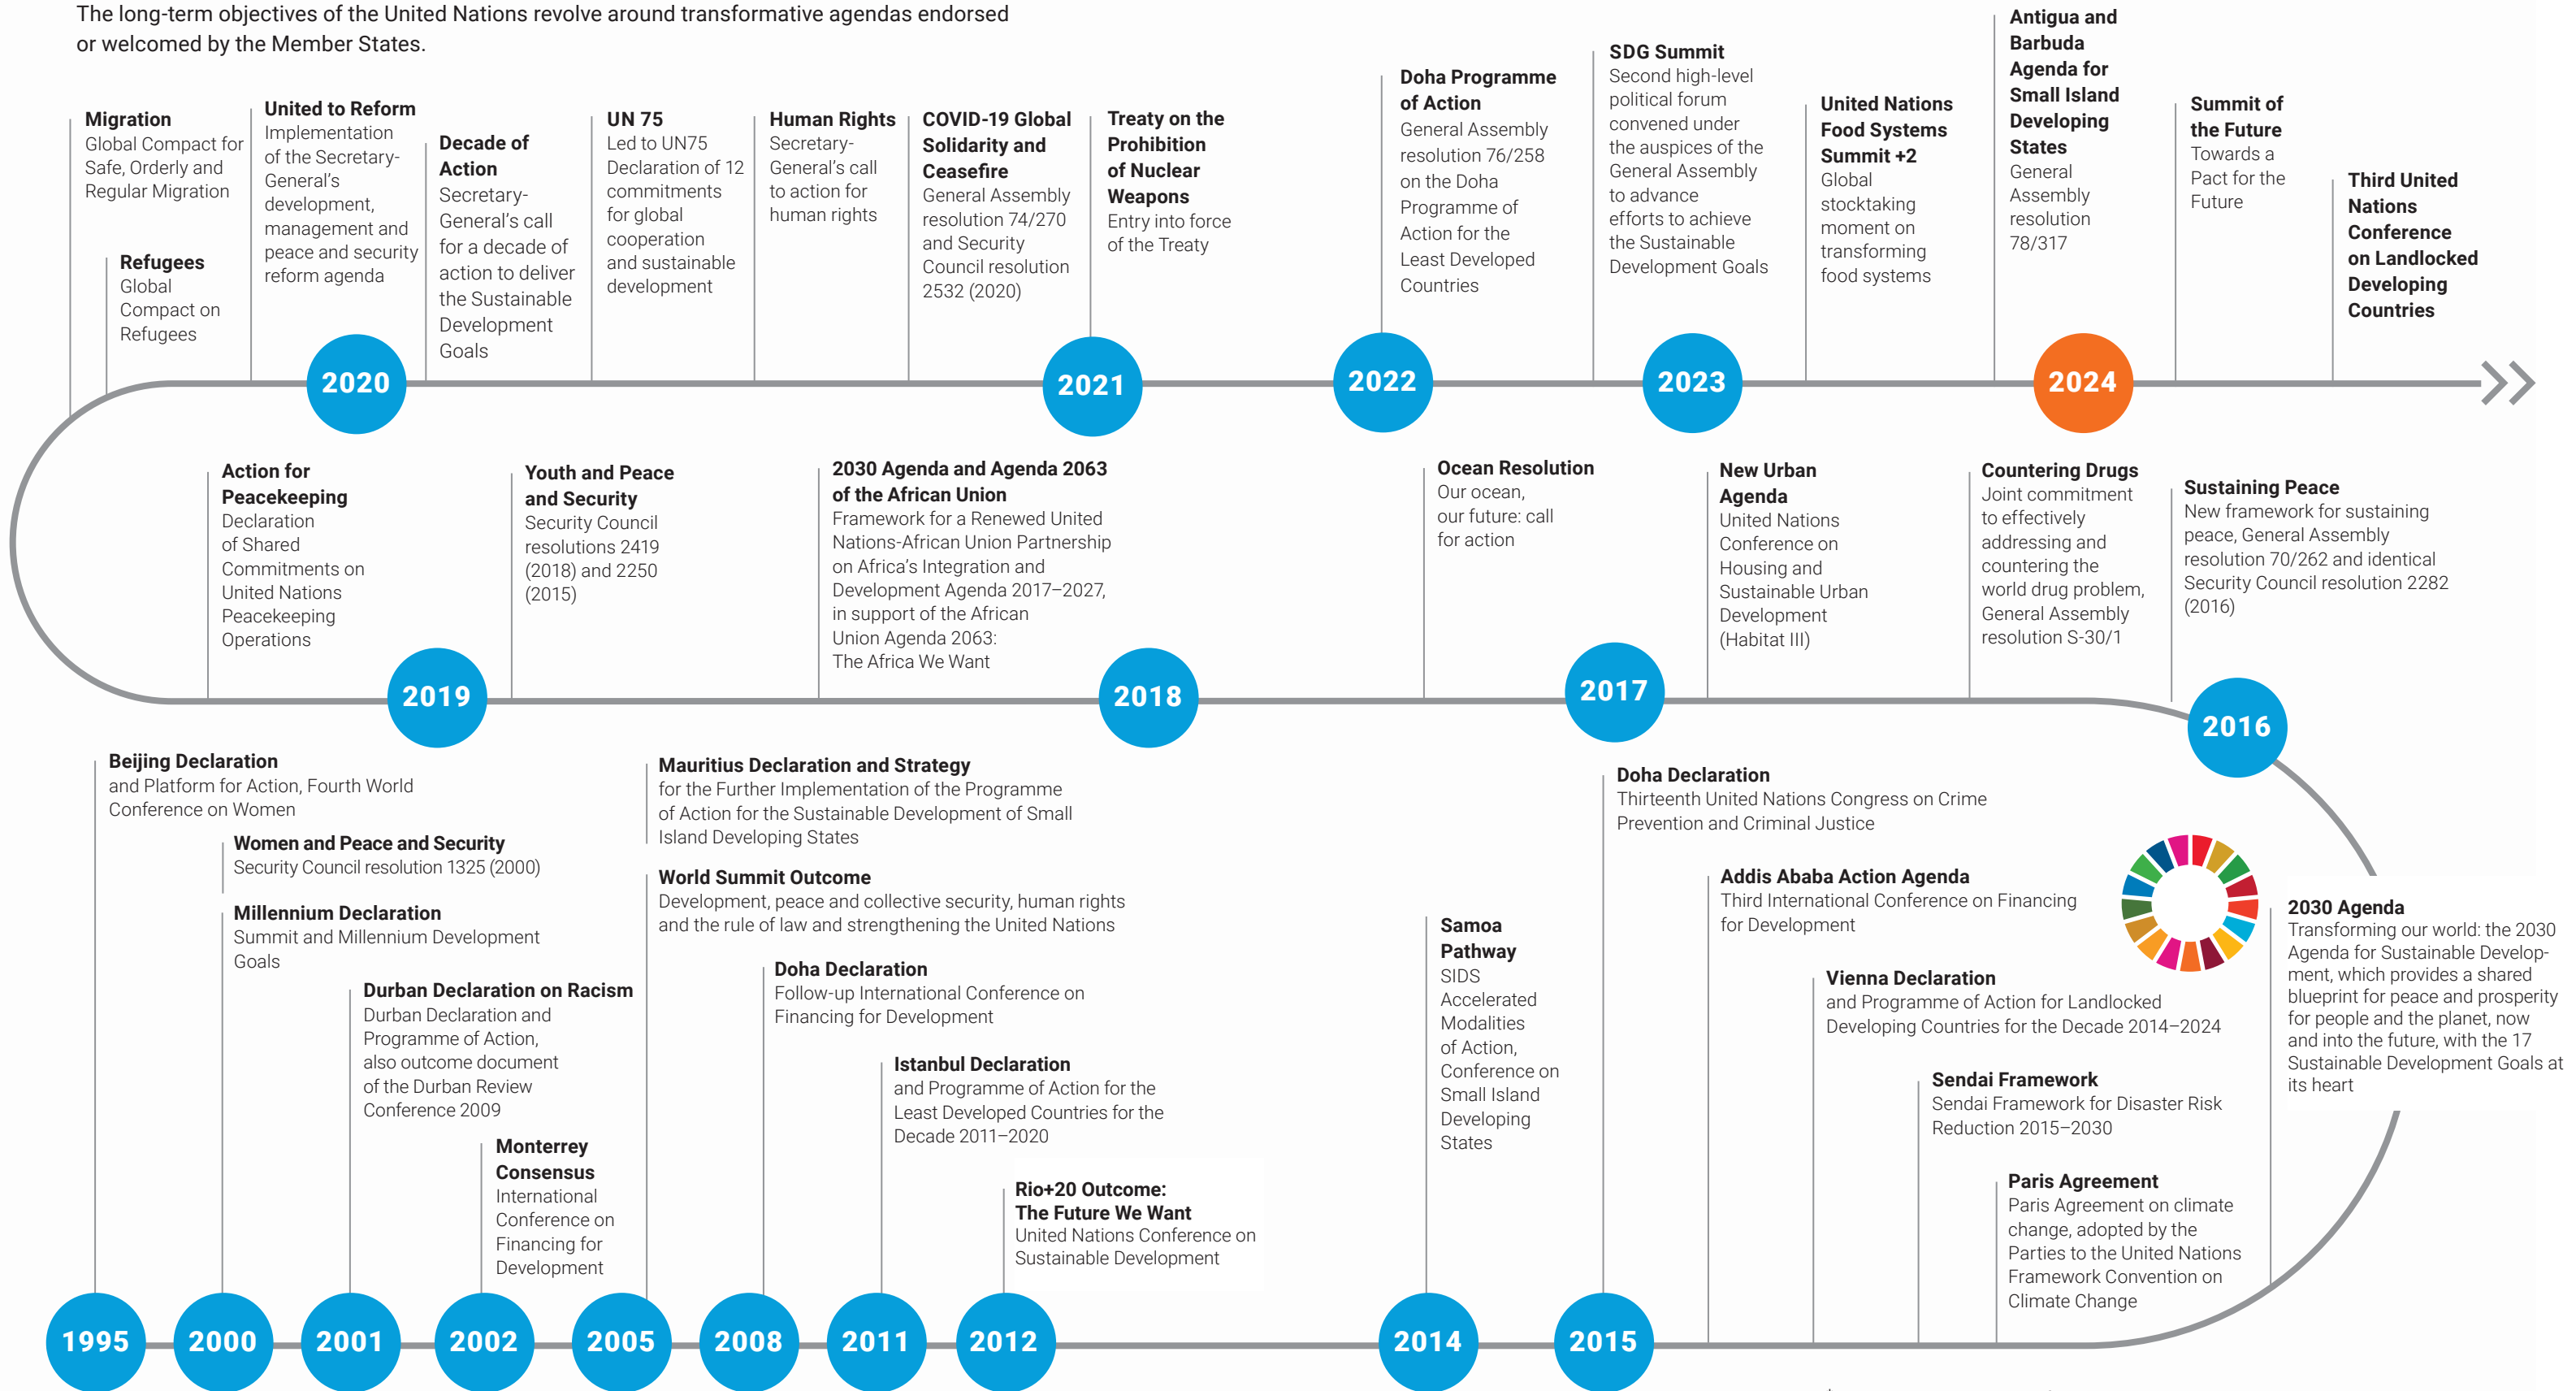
The long-term objectives of the United Nations revolve around transformative agendas endorsed or welcomed by the Member States.

**Migration**
Global Compact for Safe, Orderly and Regular Migration

**Refugees**
Global Compact on Refugees

**United to Reform**
Implementation of the Secretary-General's development, management and peace and security reform agenda

**Decade of Action**
Secretary-General's call for a decade of action to deliver the Sustainable Development Goals

**UN 75**
Led to UN75 Declaration of 12 commitments for global cooperation and sustainable development

**Human Rights**
Secretary-General's call to action for human rights

**COVID-19 Global Solidarity and Ceasefire**
General Assembly resolution 74/270 and Security Council resolution 2532 (2020)

**Treaty on the Prohibition of Nuclear Weapons**
Entry into force of the Treaty

**Doha Programme of Action**
General Assembly resolution 76/258 on the Doha Programme of Action for the Least Developed Countries

**SDG Summit**
Second high-level political forum convened under the auspices of the General Assembly to advance efforts to achieve the Sustainable Development Goals

**United Nations Food Systems Summit +2**
Global stocktaking moment on transforming food systems

**Antigua and Barbuda Agenda for Small Island Developing States**
General Assembly resolution 78/317

**Summit of the Future**
Towards a Pact for the Future

**Third United Nations Conference on Landlocked Developing Countries**

2020

2021

2022

2023

2024

**Action for Peacekeeping**
Declaration of Shared Commitments on United Nations Peacekeeping Operations

**Youth and Peace and Security**
Security Council resolutions 2419 (2018) and 2250 (2015)

**2030 Agenda and Agenda 2063 of the African Union**
Framework for a Renewed United Nations-African Union Partnership on Africa's Integration and Development Agenda 2017–2027, in support of the African Union Agenda 2063: The Africa We Want

**Ocean Resolution**
Our ocean, our future: call for action

**New Urban Agenda**
United Nations Conference on Housing and Sustainable Urban Development (Habitat III)

**Countering Drugs**
Joint commitment to effectively addressing and countering the world drug problem, General Assembly resolution S-30/1

**Sustaining Peace**
New framework for sustaining peace, General Assembly resolution 70/262 and identical Security Council resolution 2282 (2016)

2019

2018

2017

2016

**Beijing Declaration**
and Platform for Action, Fourth World Conference on Women

**Women and Peace and Security**
Security Council resolution 1325 (2000)

**Millennium Declaration**
Summit and Millennium Development Goals

**Durban Declaration on Racism**
Durban Declaration and Programme of Action, also outcome document of the Durban Review Conference 2009

**Monterrey Consensus**
International Conference on Financing for Development

**Mauritius Declaration and Strategy**
for the Further Implementation of the Programme of Action for the Sustainable Development of Small Island Developing States

**World Summit Outcome**
Development, peace and collective security, human rights and the rule of law and strengthening the United Nations

**Doha Declaration**
Follow-up International Conference on Financing for Development

**Istanbul Declaration**
and Programme of Action for the Least Developed Countries for the Decade 2011–2020

**Rio+20 Outcome: The Future We Want**
United Nations Conference on Sustainable Development

**Samoa Pathway**
SIDS Accelerated Modalities of Action, Conference on Small Island Developing States

**Doha Declaration**
Thirteenth United Nations Congress on Crime Prevention and Criminal Justice

**Addis Ababa Action Agenda**
Third International Conference on Financing for Development

**Vienna Declaration**
and Programme of Action for Landlocked Developing Countries for the Decade 2014–2024

**Sendai Framework**
Sendai Framework for Disaster Risk Reduction 2015–2030

**Paris Agreement**
Paris Agreement on climate change, adopted by the Parties to the United Nations Framework Convention on Climate Change

**2030 Agenda**
Transforming our world: the 2030 Agenda for Sustainable Development, which provides a shared blueprint for peace and prosperity for people and the planet, now and into the future, with the 17 Sustainable Development Goals at its heart

1995 2000 2001 2002 2005 2008 2011 2012 2014 2015